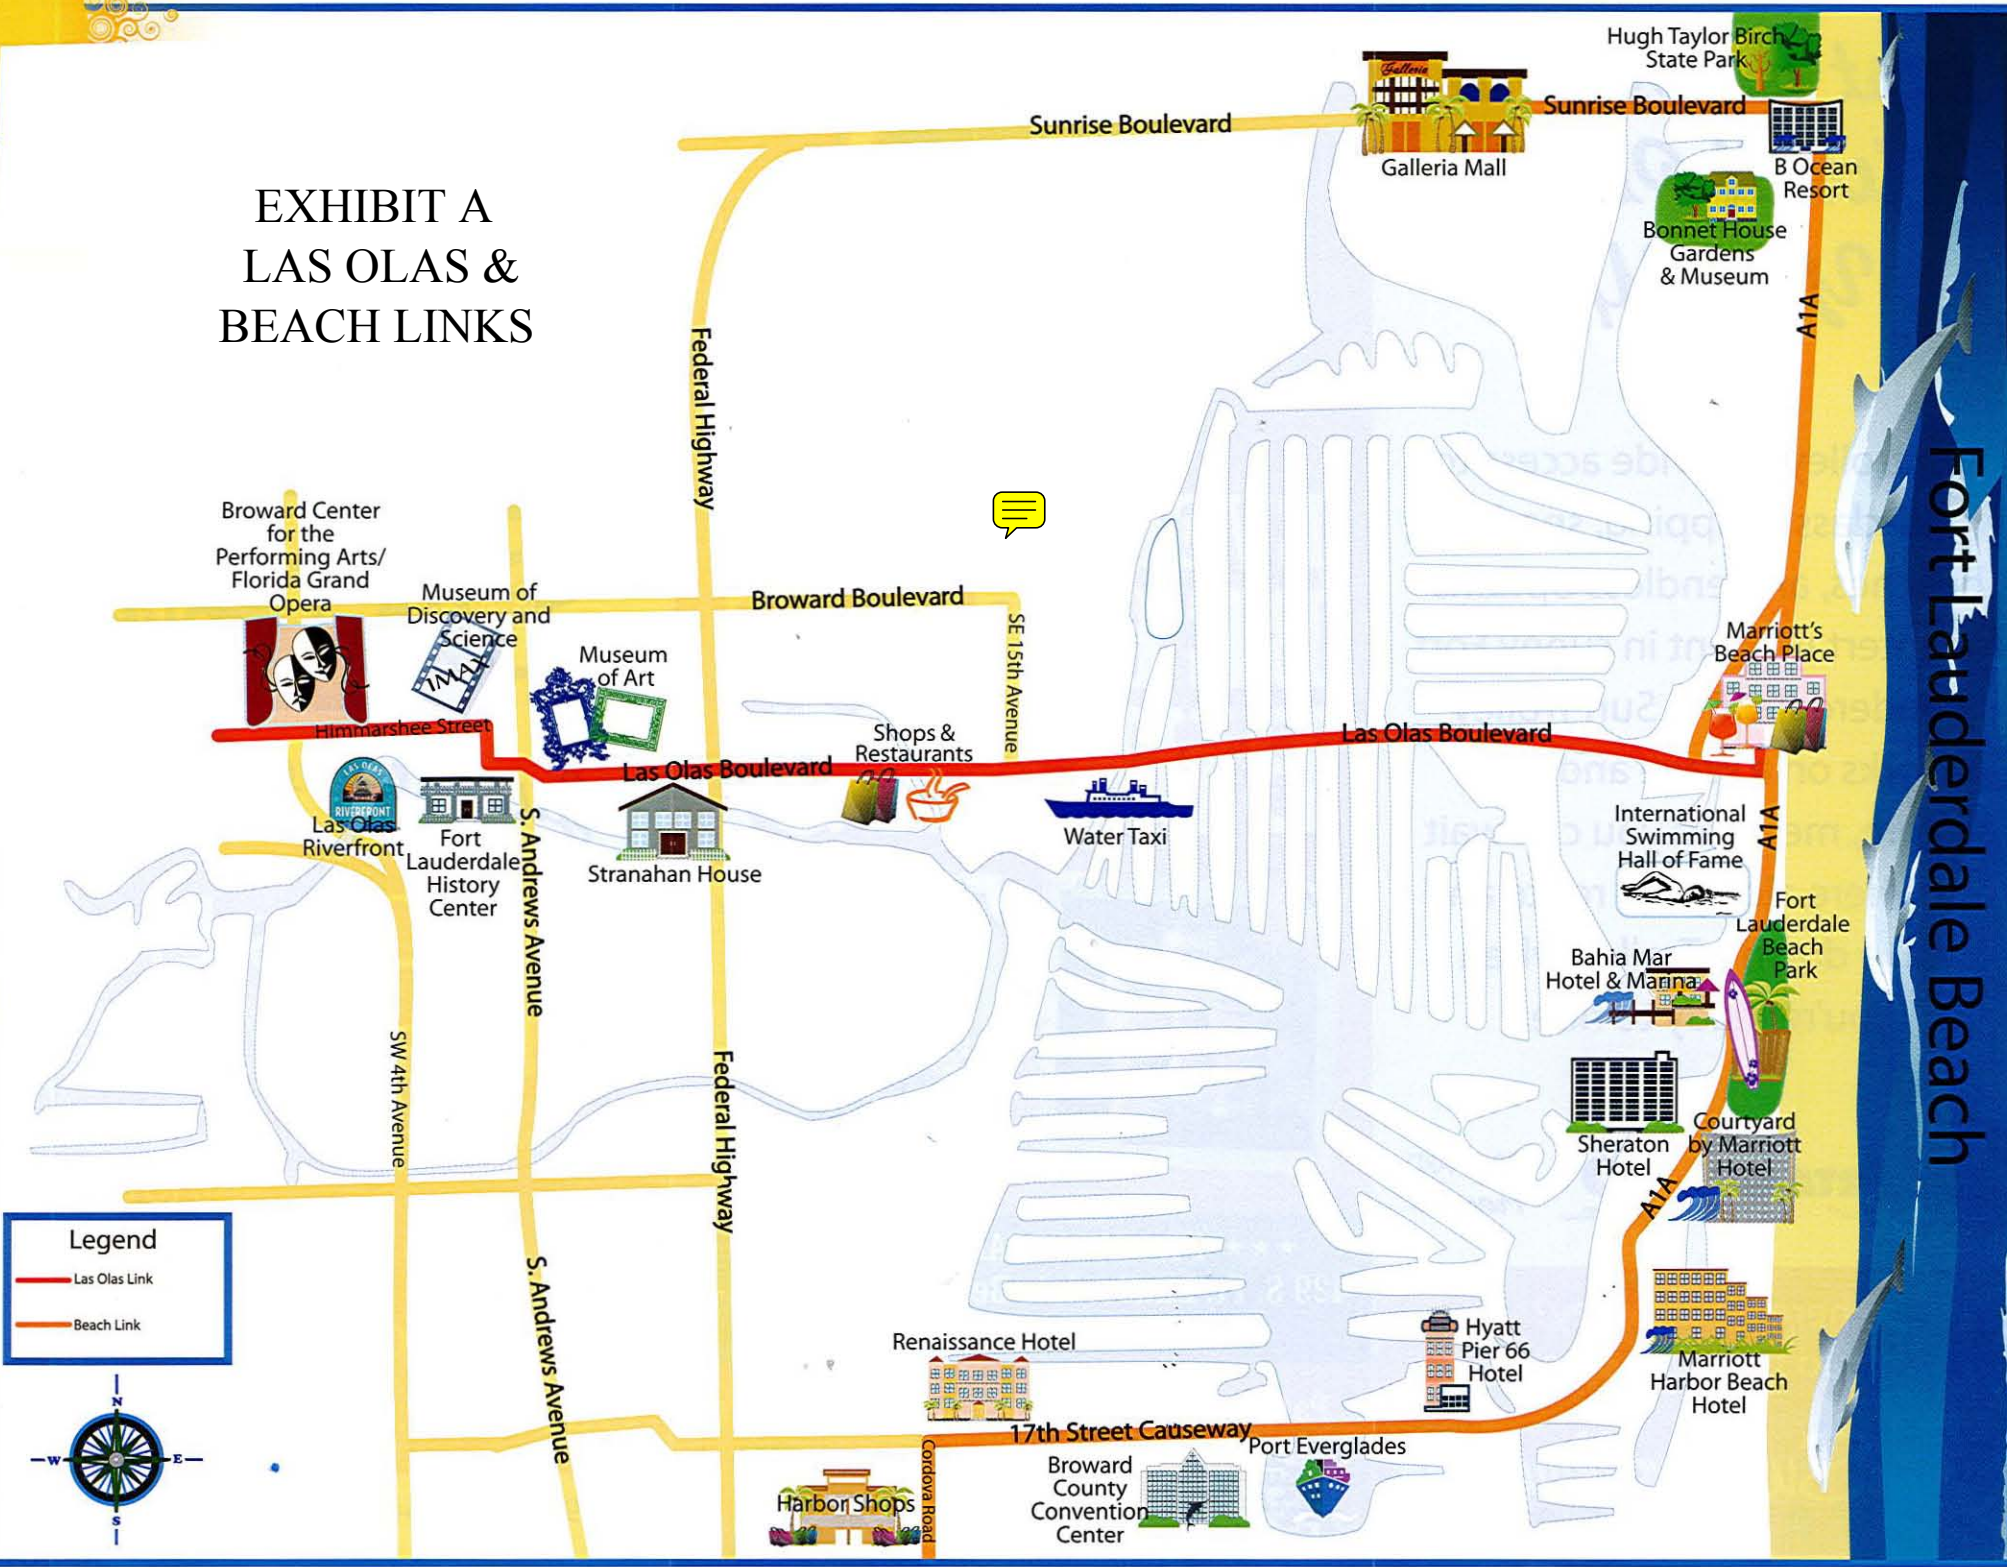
EXHIBIT A
LAS OLAS &
BEACH LINKS

Hugh Taylor Birch State Park

Galleria

Sunrise Boulevard

Sunrise Boulevard

Galleria Mall

B Ocean Resort

Bonnet House Gardens & Museum

A1A

Federal Highway

Fort Lauderdale Beach

Broward Center for the Performing Arts/ Florida Grand Opera

Museum of Discovery and Science

Broward Boulevard

SE 15th Avenue

Museum of Art

Himmarshee Street

Shops & Restaurants

Las Olas Boulevard

Las Olas Boulevard

Marriott's Beach Place

Las Olas Riverfront

RIVERFRONT

Fort Lauderdale History Center

S. Andrews Avenue

Stranahan House

Water Taxi

International Swimming Hall of Fame

A1A

Fort Lauderdale Beach Park

Bahia Mar Hotel & Marina

SW 4th Avenue

Federal Highway

Sheraton Hotel

Courtyard by Marriott Hotel

A1A

Legend

Las Olas Link

Beach Link

S. Andrews Avenue

Renaissance Hotel

Hyatt Pier 66 Hotel

Marriott Harbor Beach Hotel

17th Street Causeway

Port Everglades

Broward County Convention Center

Harbor Shops

Cordova Road

N

W

E

S